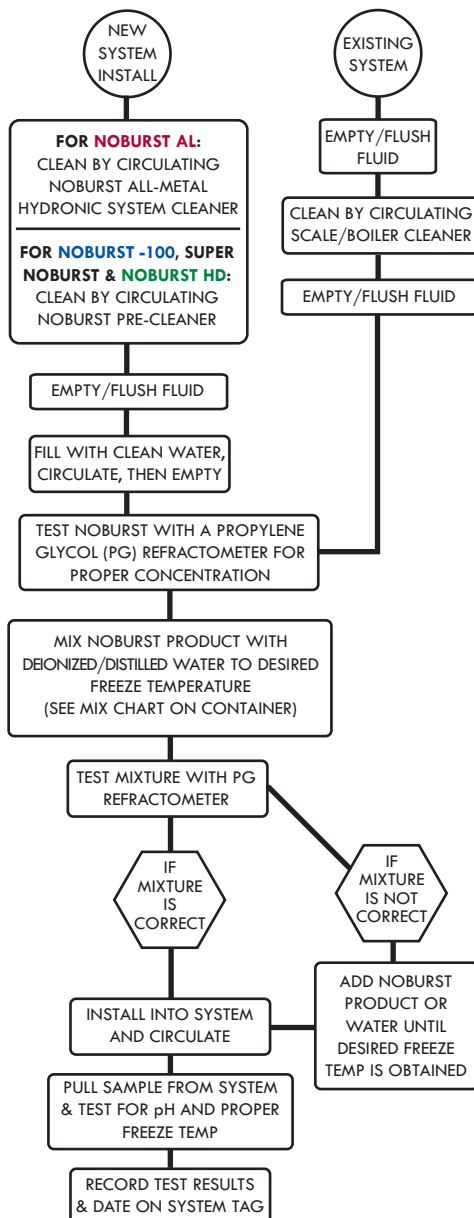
NEW SYSTEM INSTALL

EXISTING SYSTEM

FOR NOBURST AL:
CLEAN BY CIRCULATING NOBURST ALL-METAL HYDRONIC SYSTEM CLEANER

FOR NOBURST -100, SUPER NOBURST & NOBURST HD:
CLEAN BY CIRCULATING NOBURST PRE-CLEANER

EMPTY/FLUSH FLUID

CLEAN BY CIRCULATING SCALE/BOILER CLEANER

EMPTY/FLUSH FLUID

EMPTY/FLUSH FLUID

FILL WITH CLEAN WATER, CIRCULATE, THEN EMPTY

TEST NOBURST WITH A PROPYLENE GLYCOL (PG) REFRACTOMETER FOR PROPER CONCENTRATION

MIX NOBURST PRODUCT WITH DEIONIZED/DISTILLED WATER TO DESIRED FREEZE TEMPERATURE
(SEE MIX CHART ON CONTAINER)

TEST MIXTURE WITH PG REFRACTOMETER

IF MIXTURE IS CORRECT

IF MIXTURE IS NOT CORRECT

ADD NOBURST PRODUCT OR WATER UNTIL DESIRED FREEZE TEMP IS OBTAINED

INSTALL INTO SYSTEM AND CIRCULATE

PULL SAMPLE FROM SYSTEM & TEST FOR pH AND PROPER FREEZE TEMP

RECORD TEST RESULTS & DATE ON SYSTEM TAG